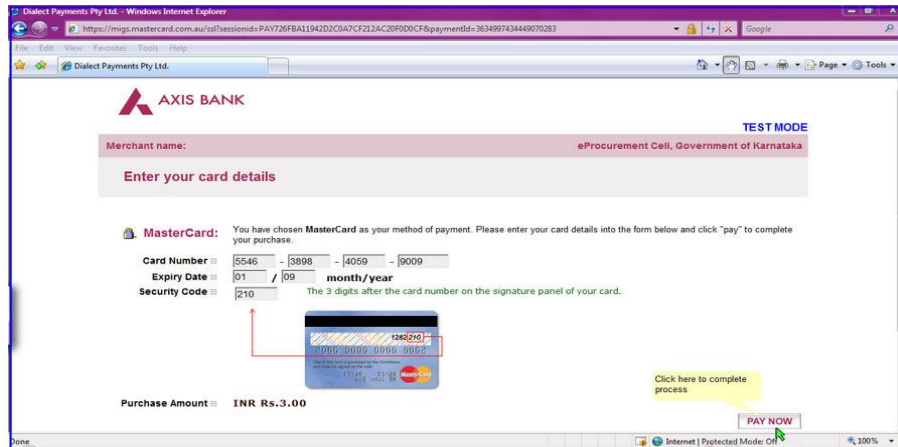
Dialect Payments Pty Ltd. - Windows Internet Explorer

https://migs.mastercard.com.au/ssl?sessionid=PAY726FBA11942D2C0A7CF212AC20F0D0CF&paymentId=3634997434449070283

Google

File Edit View Favorites Tools Help

Dialect Payments Pty Ltd.

Page Tools

AXIS BANK

TEST MODE

Merchant name:

eProcurement Cell, Government of Karnataka

Enter your card details

MasterCard:

You have chosen MasterCard as your method of payment. Please enter your card details into the form below and click "pay" to complete your purchase.

Card Number 5546 - 3898 - 4059 - 9009

Expiry Date 01 / 09 month/year

Security Code 210

The 3 digits after the card number on the signature panel of your card.

1282 210

0000 0000 0000 0000

MasterCard

Click here to complete process

Purchase Amount INR Rs.3.00

PAY NOW

Done

Internet | Protected Mode: Off

100%